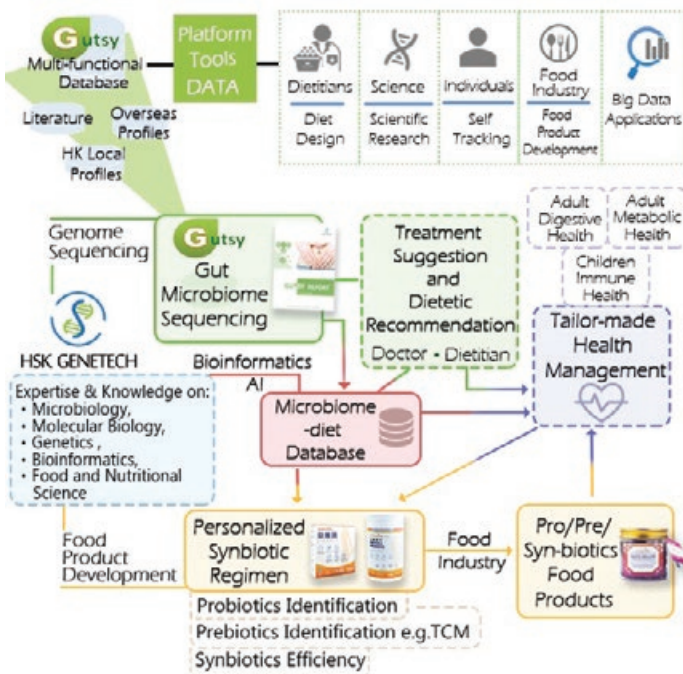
Gutsy
Multi-functional Database

Platform Tools DATA

Dietitians
Diet Design

Science
Scientific Research

Individuals
Self Tracking

Food Industry
Food Product Development

Big Data Applications

Literature

Overseas Profiles

HK Local Profiles

Genome Sequencing

HSK GENETECH

Gutsy
Gut Microbiome Sequencing

GUT REPORT

Treatment Suggestion and Dietetic Recommendation
Doctor - Dietitian

Adult Digestive Health

Adult Metabolic Health

Children Immune Health

Tailor-made Health Management

Bioinformatics
AI

Expertise & Knowledge on:
• Microbiology,
• Molecular Biology,
• Genetics ,
• Bioinformatics,
• Food and Nutritional Science

Microbiome -diet Database

Food Product Development

Personalized Synbiotic Regimen

Food Industry

Pro/Pre/ Syn-biotics Food Products

Probiotics Identification
Prebiotics Identification e.g.TCM
Synbiotics Efficiency